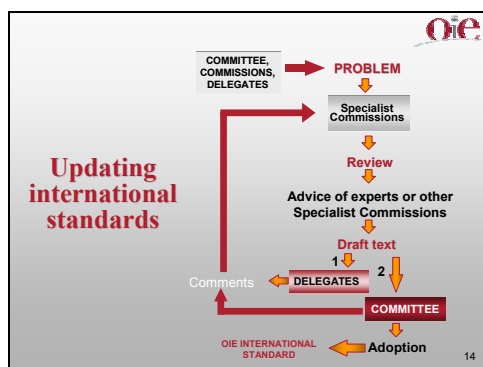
OIE

Updating international standards

COMMITTEE, COMMISSIONS, DELEGATES

PROBLEM

Specialist Commissions

Review

Advice of experts or other Specialist Commissions

Draft text

1

2

Comments

DELEGATES

COMMITTEE

OIE INTERNATIONAL STANDARD

Adoption

14